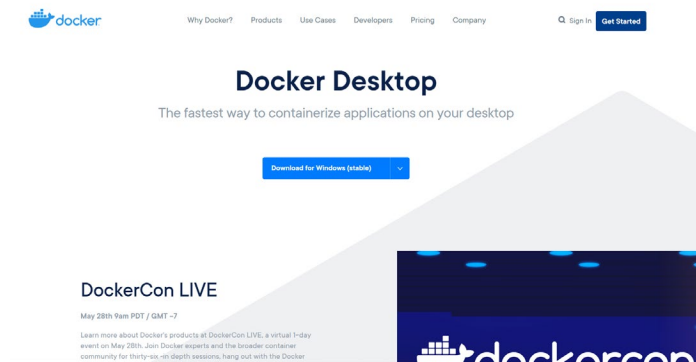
docker

Why Docker? Products Use Cases Developers Pricing Company

Sign In Get Started

Docker Desktop

The fastest way to containerize applications on your desktop

Download for Windows (stable)

DockerCon LIVE

May 28th 9am PDT / GMT -7

Learn more about Docker's products at DockerCon LIVE, a virtual 1-day event on May 28th. Join Docker experts and the broader container community for thirty-six in depth sessions, hang out with the Docker

dockercon